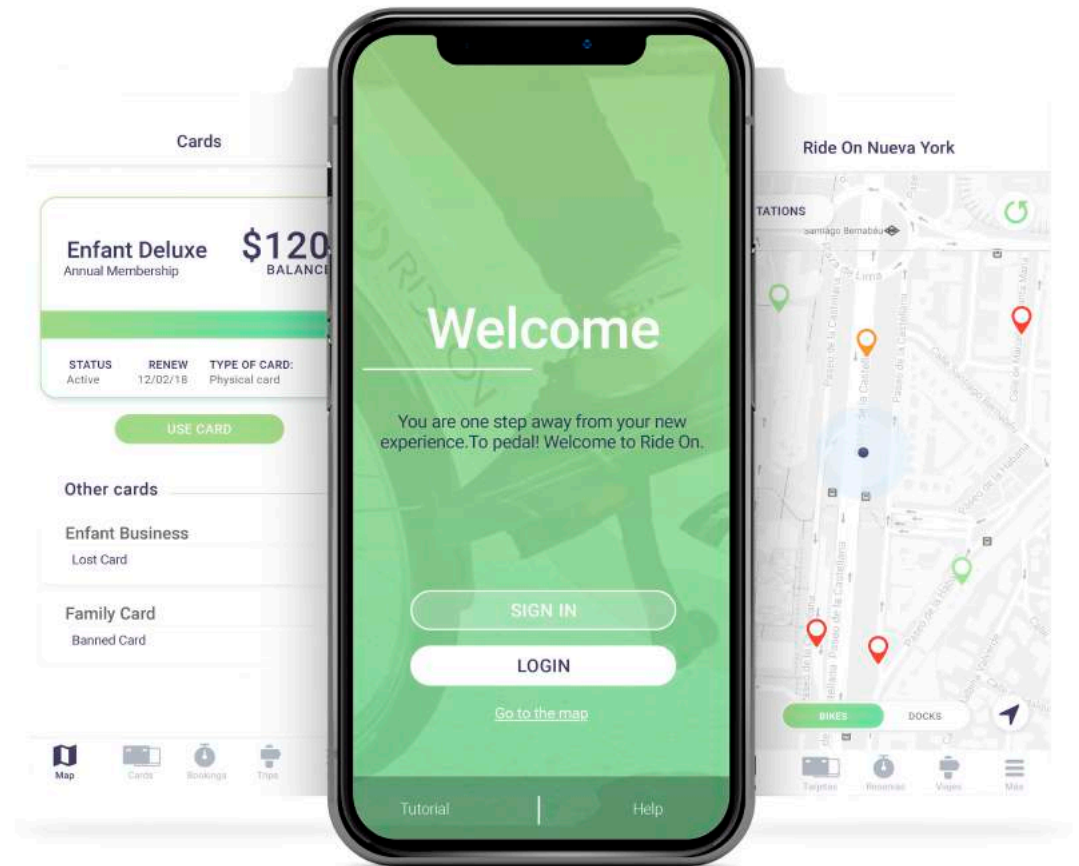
Cards

Enfant Deluxe
Annual Membership

$120
BALANCE

STATUS
Active

RENEW
12/02/18

TYPE OF CARD:
Physical card

USE CARD

Other cards

Enfant Business
Lost Card

Family Card
Banned Card

Map Cards Bookings Trips

Welcome

You are one step away from your new experience.To pedal! Welcome to Ride On.

SIGN IN

LOGIN

Go to the map

Tutorial | Help

Ride On Nueva York

TATIONS

Santiago Bernabéu

Paseo de la Castellana

BIKES DOCKS

Tarjetas Reservas Viajes Más